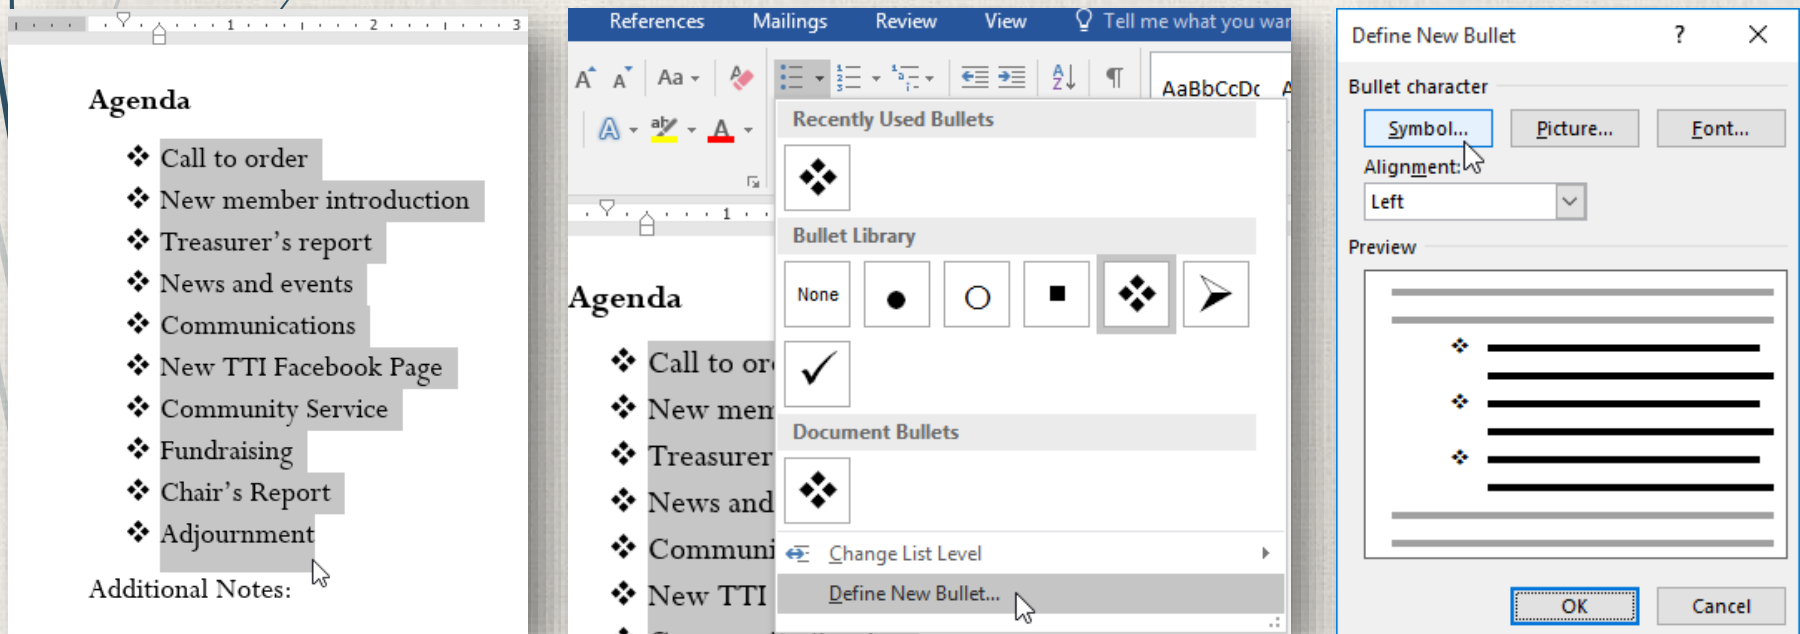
1 2 3

Agenda

❖ Call to order
❖ New member introduction
❖ Treasurer's report
❖ News and events
❖ Communications
❖ New TTI Facebook Page
❖ Community Service
❖ Fundraising
❖ Chair's Report
❖ Adjournment

Additional Notes:

References Mailings Review View Tell me what you war

AaBbCcDc

1

Agenda

❖ Call to or
❖ New mem
❖ Treasurer
❖ News and
❖ Communi
❖ New TTI

Recently Used Bullets

Bullet Library

None

Document Bullets

Change List Level

Define New Bullet...

Define New Bullet ? ✕

Bullet character

Symbol... Picture... Font...

Alignment:

Left

Preview

OK Cancel